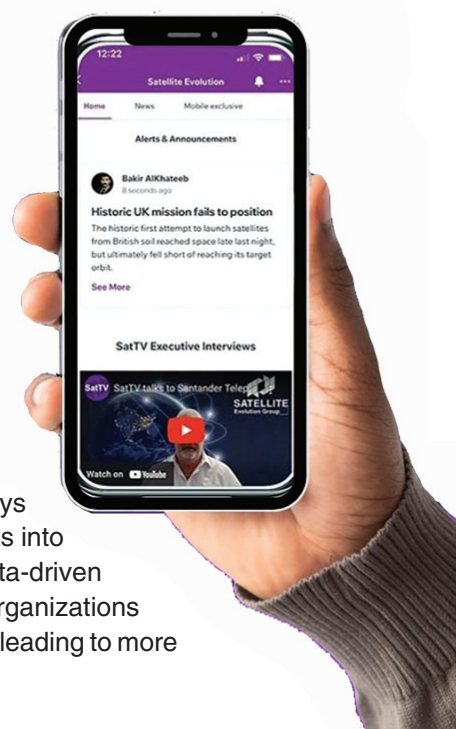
12:22

Satellite Evolution

Home News Mobile exclusive

Alerts & Announcements

Bakir AlKhateeb
8 seconds ago

Historic UK mission fails to position

The historic first attempt to launch satellites from British soil reached space late last night, but ultimately fell short of reaching its target orbit.

See More

SatTV Executive Interviews

SatTV SatTV talks to Santander Telep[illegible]

SATELLITE
Evolution Group

Watch on YouTube

ys
s into
ta-driven
rganizations
leading to more